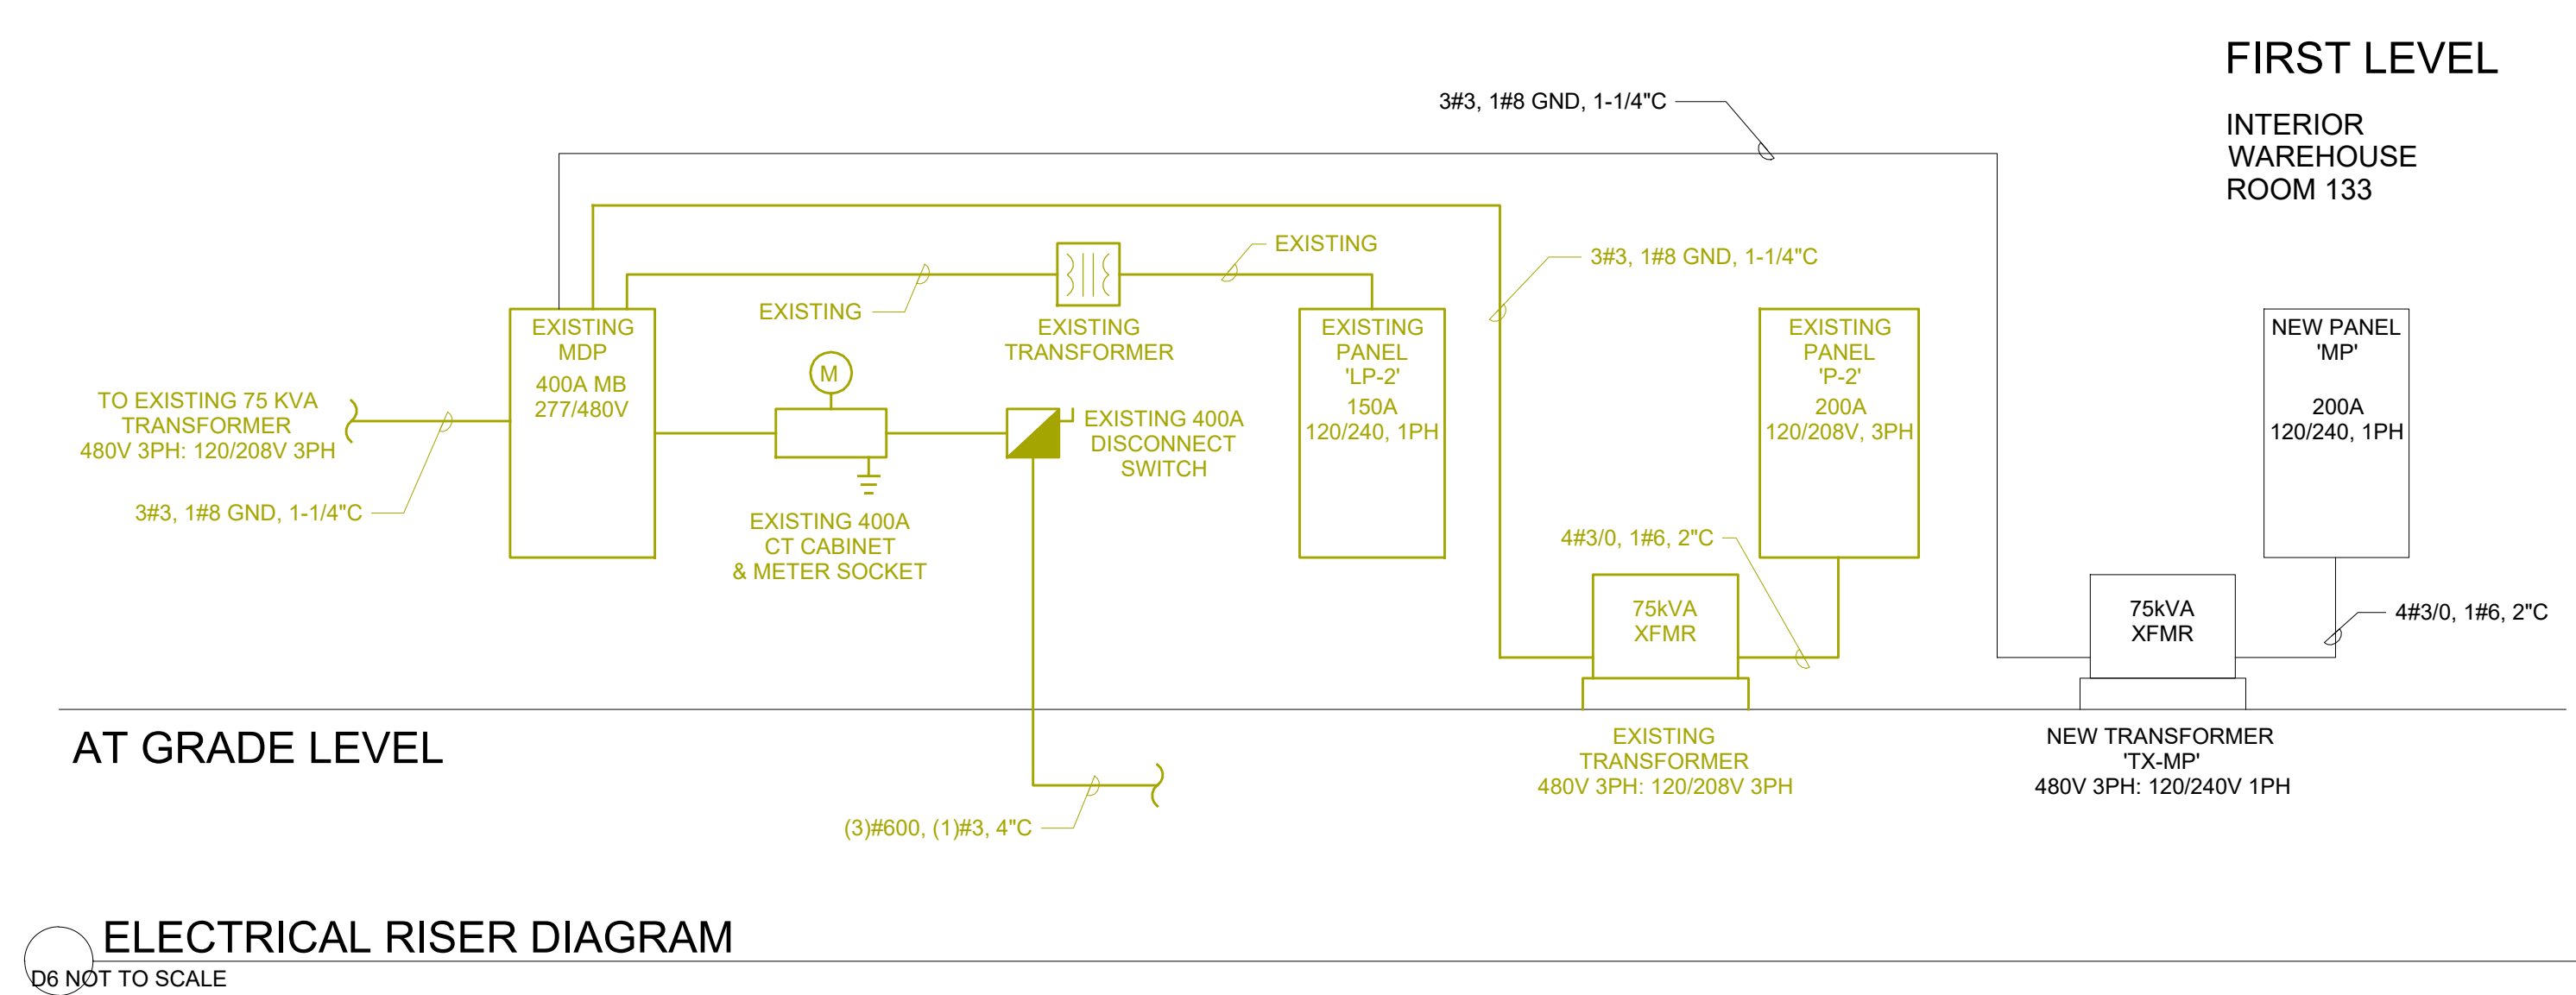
FIRST LEVEL

INTERIOR WAREHOUSE ROOM 133

3#3, 1#8 GND, 1-1/4"C

EXISTING

3#3, 1#8 GND, 1-1/4"C

EXISTING

EXISTING MDP

400A MB 277/480V

M

EXISTING TRANSFORMER

EXISTING PANEL 'LP-2'

150A 120/240, 1PH

EXISTING PANEL 'P-2'

200A 120/208V, 3PH

NEW PANEL 'MP'

200A 120/240, 1PH

TO EXISTING 75 KVA TRANSFORMER 480V 3PH: 120/208V 3PH

EXISTING 400A DISCONNECT SWITCH

3#3, 1#8 GND, 1-1/4"C

EXISTING 400A CT CABINET & METER SOCKET

4#3/0, 1#6, 2"C

75kVA XFMR

75kVA XFMR

4#3/0, 1#6, 2"C

AT GRADE LEVEL

EXISTING TRANSFORMER 480V 3PH: 120/208V 3PH

NEW TRANSFORMER 'TX-MP' 480V 3PH: 120/240V 1PH

(3)#600, (1)#3, 4"C

ELECTRICAL RISER DIAGRAM

D6 NOT TO SCALE